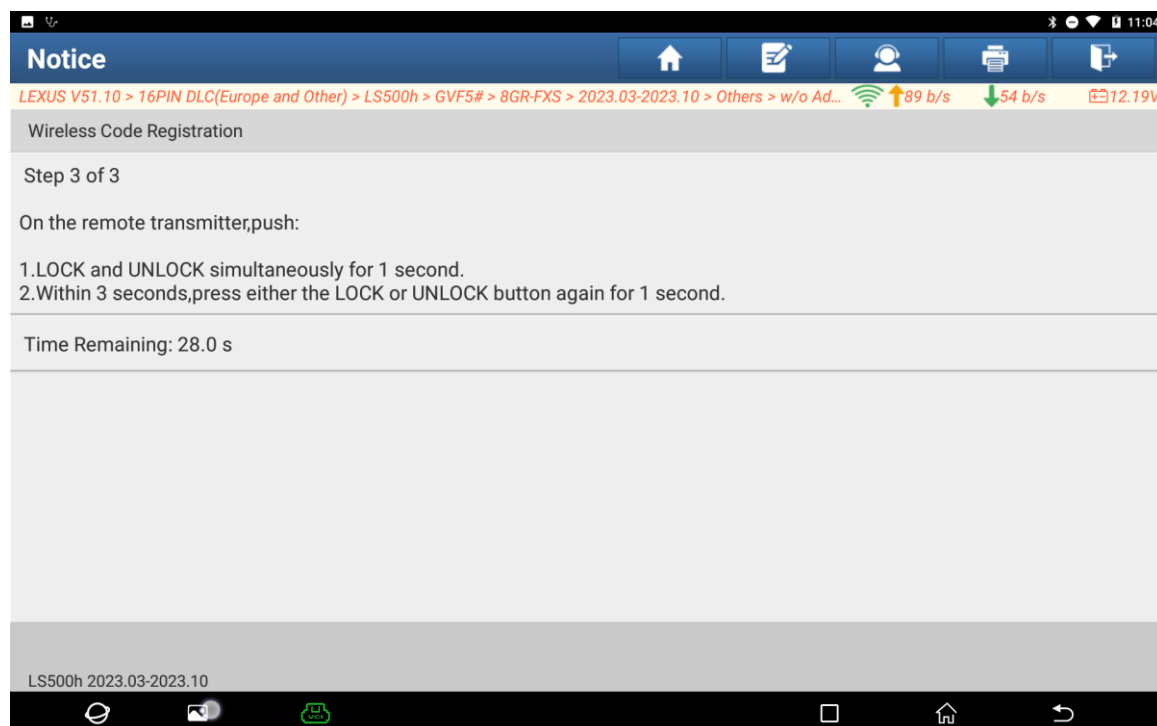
11:04

Notice

LEXUS V51.10 > 16PIN DLC(Europe and Other) > LS500h > GVF5# > 8GR-FXS > 2023.03-2023.10 > Others > w/o Ad... 89 b/s 54 b/s 12.19V

Wireless Code Registration

Step 3 of 3

On the remote transmitter,push:

1.LOCK and UNLOCK simultaneously for 1 second.
2.Within 3 seconds,press either the LOCK or UNLOCK button again for 1 second.

Time Remaining: 28.0 s

LS500h 2023.03-2023.10

VCI